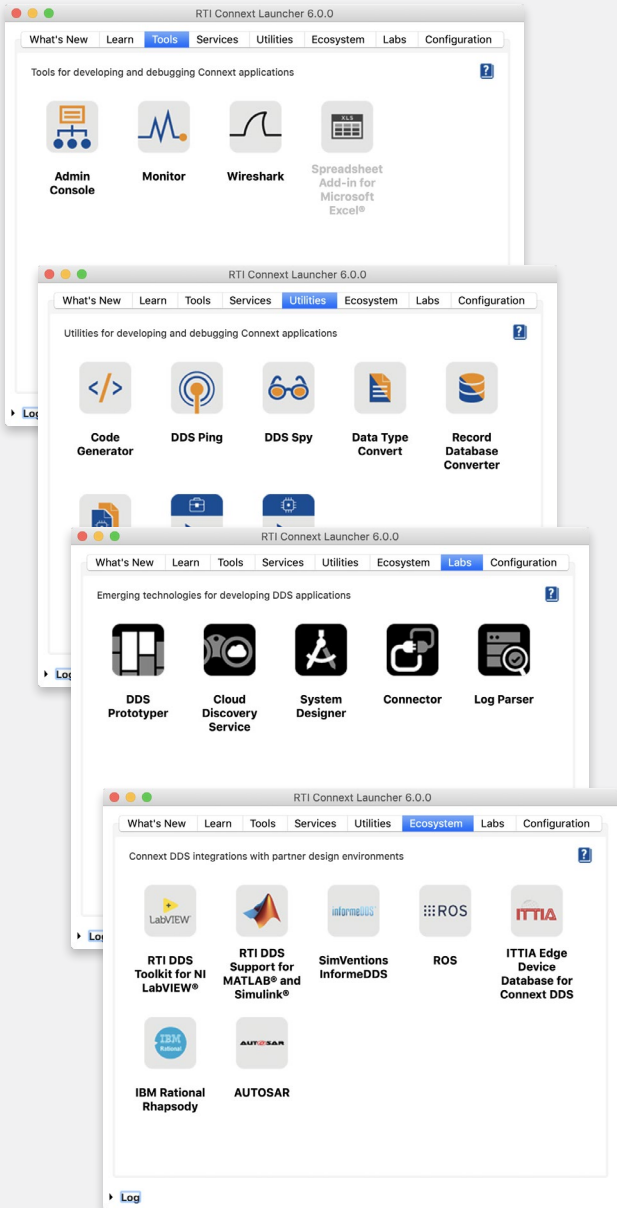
RTI Connext Launcher 6.0.0

What's New | Learn | Tools | Services | Utilities | Ecosystem | Labs | Configuration

Tools for developing and debugging Connext applications

?

Admin Console

Monitor

Wireshark

XLS

Spreadsheet Add-in for Microsoft Excel®

Log

RTI Connext Launcher 6.0.0

What's New | Learn | Tools | Services | Utilities | Ecosystem | Labs | Configuration

Utilities for developing and debugging Connext applications

?

Code Generator

DDS Ping

DDS Spy

Data Type Convert

Record Database Converter

Log

RTI Connext Launcher 6.0.0

What's New | Learn | Tools | Services | Utilities | Ecosystem | Labs | Configuration

Emerging technologies for developing DDS applications

?

DDS Prototyper

Cloud Discovery Service

System Designer

Connector

Log Parser

Log

RTI Connext Launcher 6.0.0

What's New | Learn | Tools | Services | Utilities | Ecosystem | Labs | Configuration

Connext DDS integrations with partner design environments

?

LabVIEW

RTI DDS Toolkit for NI LabVIEW®

RTI DDS Support for MATLAB® and Simulink®

informeDDS

SimVentions InformeDDS

ROS

ROS

ITTIA

ITTIA Edge Device Database for Connext DDS

IBM Rational

IBM Rational Rhapsody

AUTOSAR

AUTOSAR

Log